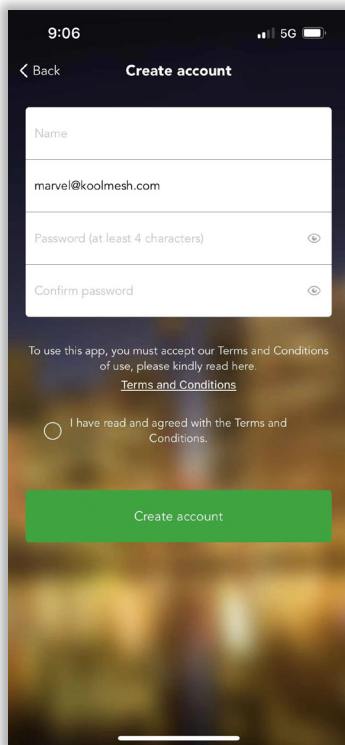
9:06

5G

Back

Create account

Name

marvel@koolmesh.com

Password (at least 4 characters)

Confirm password

To use this app, you must accept our Terms and Conditions of use, please kindly read here.

Terms and Conditions

I have read and agreed with the Terms and Conditions.

Create account